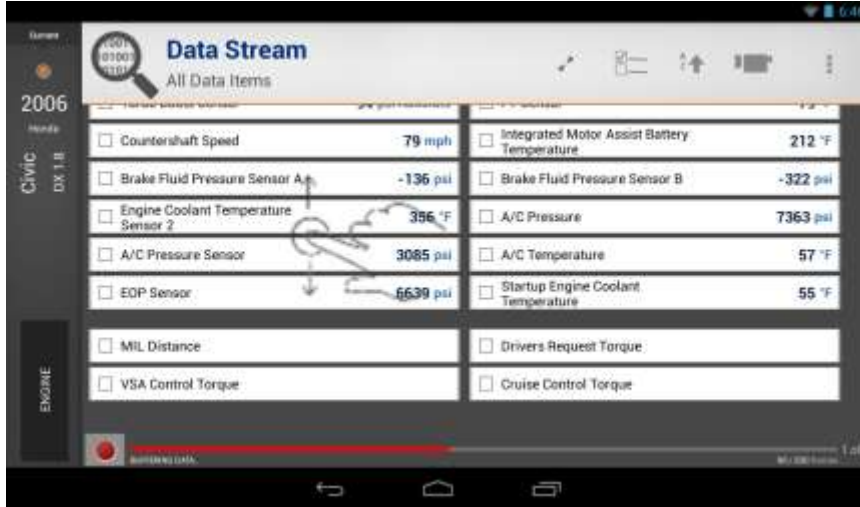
Data Stream
All Data Items

2006
Honda
Civic
DX 1.8

Countershaft Speed 79 mph
Integrated Motor Assist Battery Temperature 212 °F
Brake Fluid Pressure Sensor A -136 psi
Brake Fluid Pressure Sensor B -322 psi
Engine Coolant Temperature Sensor 2 356 °F
A/C Pressure 7363 psi
A/C Pressure Sensor 3085 psi
A/C Temperature 57 °F
EOP Sensor 6639 psi
Startup Engine Coolant Temperature 55 °F
MIL Distance
Drivers Request Torque
VSA Control Torque
Cruise Control Torque

ENGINE

BUFFERING DATA